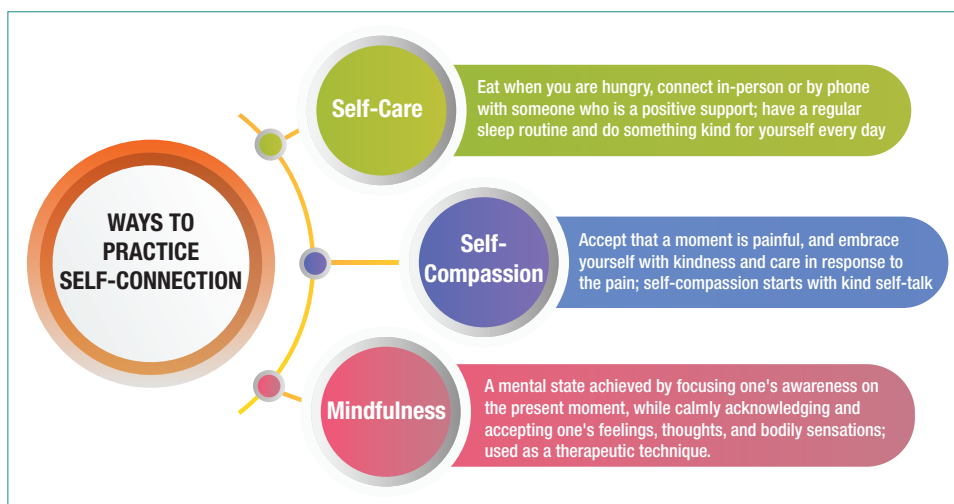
WAYS TO PRACTICE SELF-CONNECTION

Self-Care

Eat when you are hungry, connect in-person or by phone with someone who is a positive support; have a regular sleep routine and do something kind for yourself every day

Self-Compassion

Accept that a moment is painful, and embrace yourself with kindness and care in response to the pain; self-compassion starts with kind self-talk

Mindfulness

A mental state achieved by focusing one's awareness on the present moment, while calmly acknowledging and accepting one's feelings, thoughts, and bodily sensations; used as a therapeutic technique.